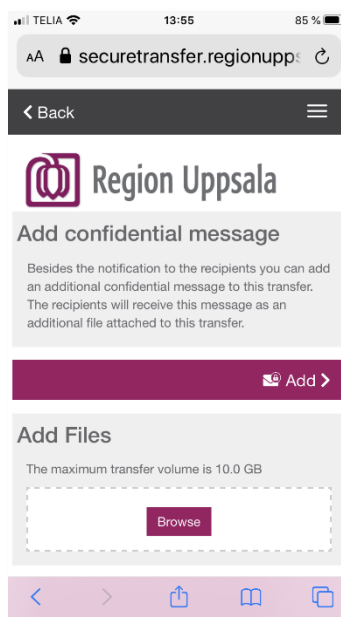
TELIA 13:55 85 %

AA securetransfer.regionupps

< Back

Region Uppsala

Add confidential message

Besides the notification to the recipients you can add an additional confidential message to this transfer. The recipients will receive this message as an additional file attached to this transfer.

Add >

Add Files

The maximum transfer volume is 10.0 GB

Browse